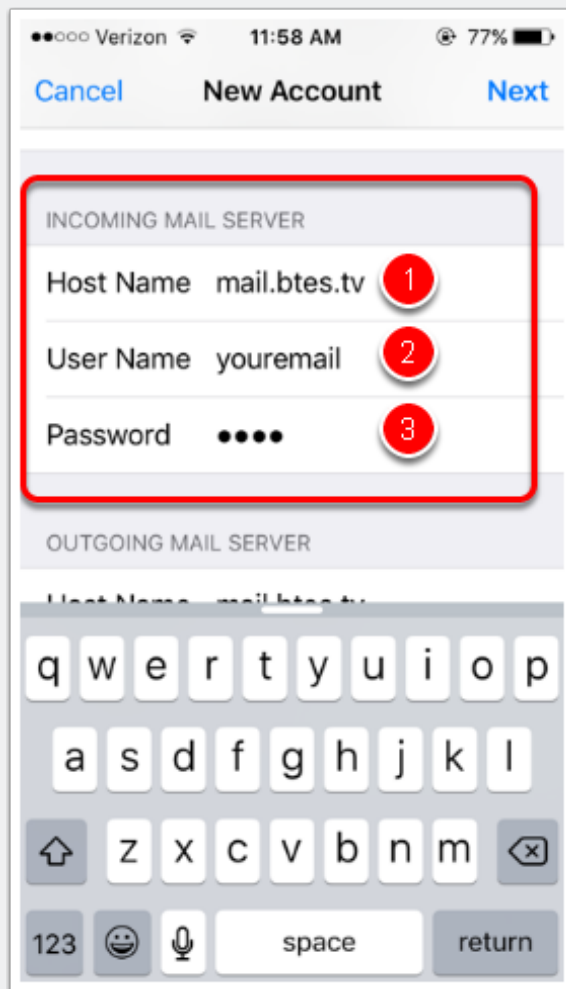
●●○○○ Verizon 11:58 AM 77%

Cancel New Account Next

INCOMING MAIL SERVER

Host Name mail.btes.tv 1

User Name youremail 2

Password ●●●● 3

OUTGOING MAIL SERVER

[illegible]

q w e r t y u i o p
a s d f g h j k l
z x c v b n m
123 space return